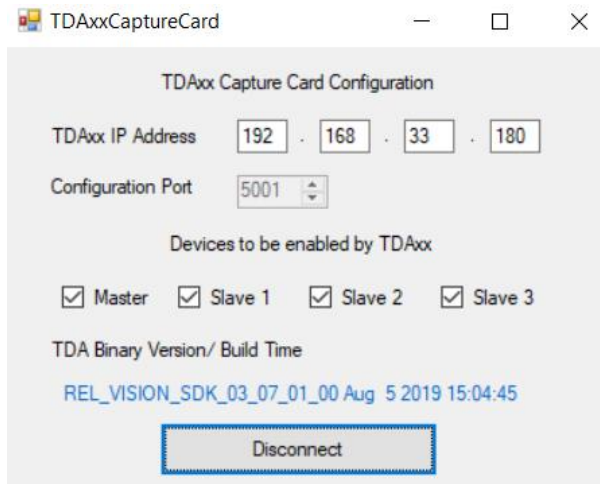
TDAxxCaptureCard

TDAxx Capture Card Configuration

TDAxx IP Address 192 . 168 . 33 . 180

Configuration Port 5001

Devices to be enabled by TDAxx

Master Slave 1 Slave 2 Slave 3

TDA Binary Version/ Build Time

REL_VISION_SDK_03_07_01_00 Aug 5 2019 15:04:45

Disconnect